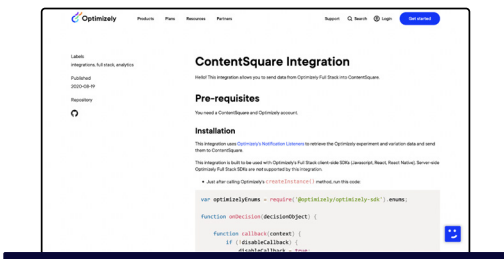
Optimizely Products Plans Resources Partners Support Search Login Get started

Labels
integrations, full stack, analytics

Published
2020-08-19

Repository

ContentSquare Integration

Hello! This integration allows you to send data from Optimizely Full Stack into ContentSquare.

Pre-requisites

You need a ContentSquare and Optimizely account.

Installation

This integration uses Optimizely's Notification Listeners to retrieve the Optimizely experiment and variation data and send them to ContentSquare.

This integration is built to be used with Optimizely's Full Stack client-side SDKs (Javascript, React, React Native). Server-side Optimizely Full Stack SDKs are not supported by this integration.

• Just after calling Optimizely's createInstance() method, run this code:

var optimizelyEnums = require('@optimizely/optimizely-sdk').enums;

function onDecision(decisionObject) {

function callback(context) {
if (!disableCallback) {
disableCallback = true;